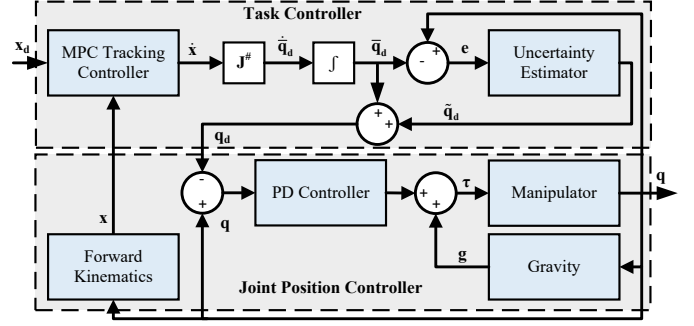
Task Controller

$\mathbf{x_d}$

MPC Tracking Controller

$\dot{\mathbf{x}}$

$\mathbf{J}^{\#}$

$\dot{\bar{\mathbf{q}}}_{\mathbf{d}}$

$\int$

$\bar{\mathbf{q}}_{\mathbf{d}}$

-

+

$\mathbf{e}$

Uncertainty Estimator

+

+

$\tilde{\mathbf{q}}_{\mathbf{d}}$

$\mathbf{q_d}$

-

+

$\mathbf{q}$

PD Controller

+

+

$\tau$

Manipulator

$\mathbf{q}$

$\mathbf{x}$

Forward Kinematics

$\mathbf{g}$

Gravity

Joint Position Controller